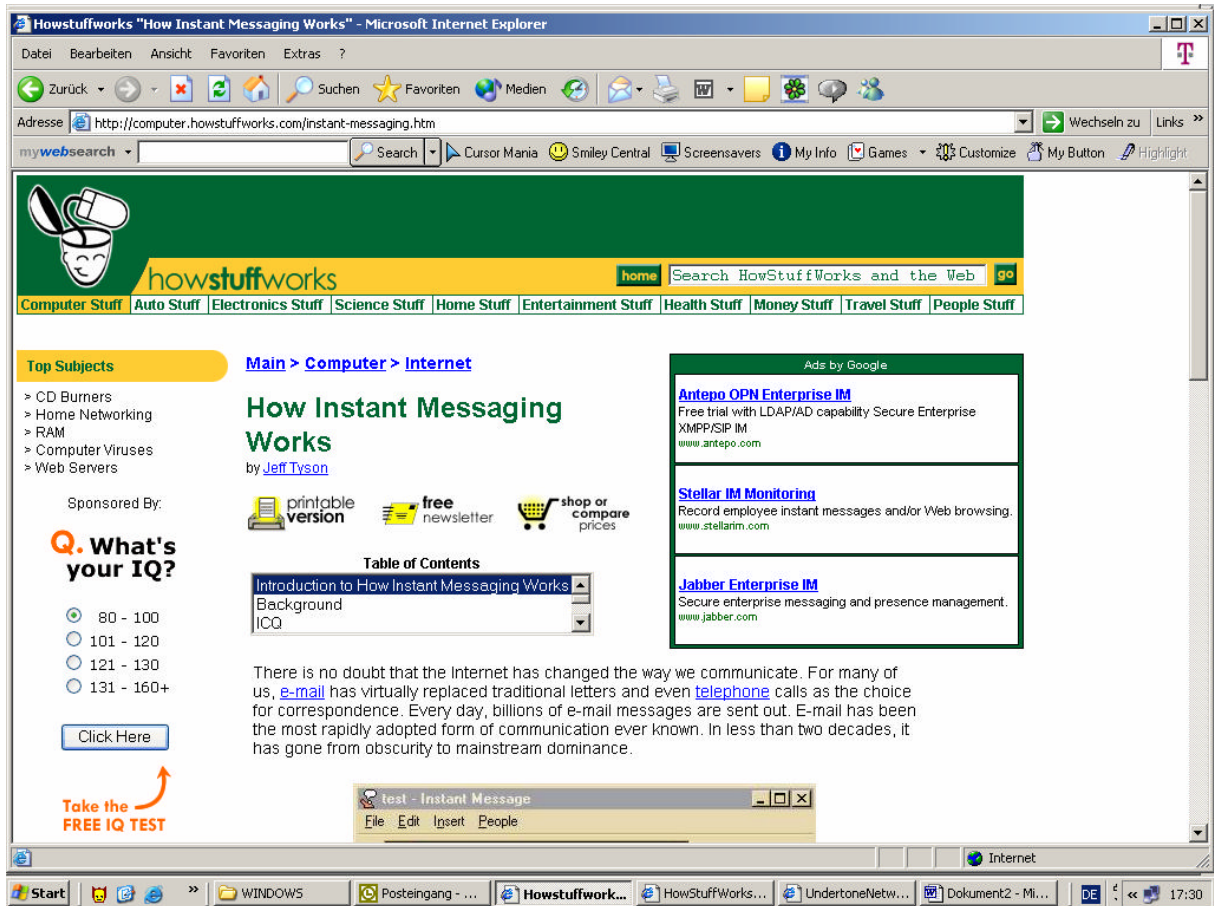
Howstuffworks "How Instant Messaging Works" - Microsoft Internet Explorer

Datei Bearbeiten Ansicht Favoriten Extras ?

Zurück Suchen Favoriten Medien

Adresse http://computer.howstuffworks.com/instant-messaging.htm Wechseln zu Links

mywebsearch Search Cursor Mania Smiley Central Screensavers My Info Games Customize My Button Highlight

howstuffworks

home Search HowStuffWorks and the Web go

Computer Stuff | Auto Stuff | Electronics Stuff | Science Stuff | Home Stuff | Entertainment Stuff | Health Stuff | Money Stuff | Travel Stuff | People Stuff

Top Subjects
> CD Burners
> Home Networking
> RAM
> Computer Viruses
> Web Servers

Sponsored By:

Q. What's your IQ?

80 - 100
101 - 120
121 - 130
131 - 160+

Click Here

Take the FREE IQ TEST

Main > Computer > Internet

How Instant Messaging Works
by Jeff Tyson

printable version
free newsletter
shop or compare prices

Table of Contents
Introduction to How Instant Messaging Works
Background
ICQ

Ads by Google

Antepo OPN Enterprise IM
Free trial with LDAP/AD capability Secure Enterprise XMPP/SIP IM
www.antepo.com

Stellar IM Monitoring
Record employee instant messages and/or Web browsing.
www.stellarim.com

Jabber Enterprise IM
Secure enterprise messaging and presence management.
www.jabber.com

There is no doubt that the Internet has changed the way we communicate. For many of us, e-mail has virtually replaced traditional letters and even telephone calls as the choice for correspondence. Every day, billions of e-mail messages are sent out. E-mail has been the most rapidly adopted form of communication ever known. In less than two decades, it has gone from obscurity to mainstream dominance.

test - Instant Message
File Edit Insert People

Internet

Start WINDOWS Posteingang - ... Howstuffwork... HowStuffWorks... UndertoneNetw... Dokument2 - Mi... DE 17:30